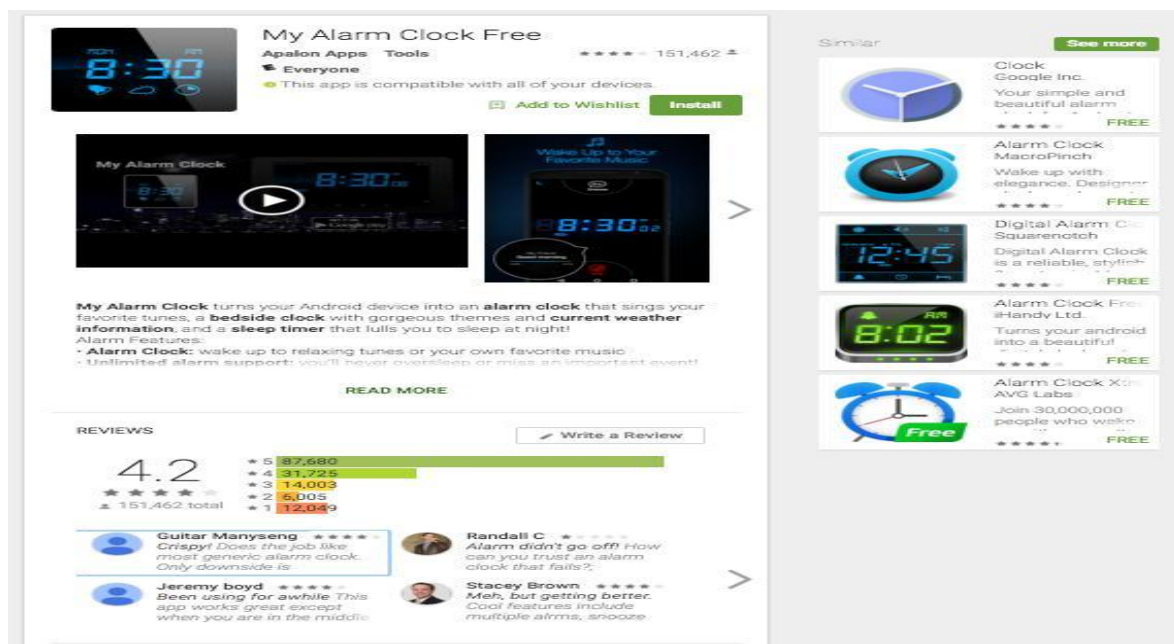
8:30

My Alarm Clock Free
Apalon Apps Tools
151,462
Everyone
This app is compatible with all of your devices.
Add to Wishlist Install

My Alarm Clock
8:30
Wake Up to Your Favorite Music
8:30

My Alarm Clock turns your Android device into an alarm clock that sings your favorite tunes, a bedside clock with gorgeous themes and current weather information, and a sleep timer that lulls you to sleep at night!
Alarm Features:
• Alarm Clock: wake up to relaxing tunes or your own favorite music
• Unlimited alarm support: you'll never oversleep or miss an important event!

READ MORE

REVIEWS
Write a Review
4.2
151,462 total
5 87,680
4 31,725
3 14,003
2 6,005
1 12,049

Guitar Manyseng
Crispy! Does the job like most generic alarm clock. Only downside is

Randall C
Alarm didn't go off! How can you trust an alarm clock that fails?;

Jeremy boyd
Been using for awhile This app works great except when you are in the middle

Stacey Brown
Meh, but getting better. Cool features include multiple alrms, snooze

Similar
See more

Clock
Google Inc.
Your simple and beautiful alarm
FREE

Alarm Clock
MacroPinch
Wake up with elegance. Designer
FREE

Digital Alarm Cl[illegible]
Squarenotch
Digital Alarm Clock is a reliable, stylish
12:45
FREE

Alarm Clock Fre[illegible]
iHandy Ltd.
Turns your android into a beautiful
8:02
FREE

Alarm Clock Xt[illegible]
AVG Labs
Join 30,000,000 people who wake
Free
FREE